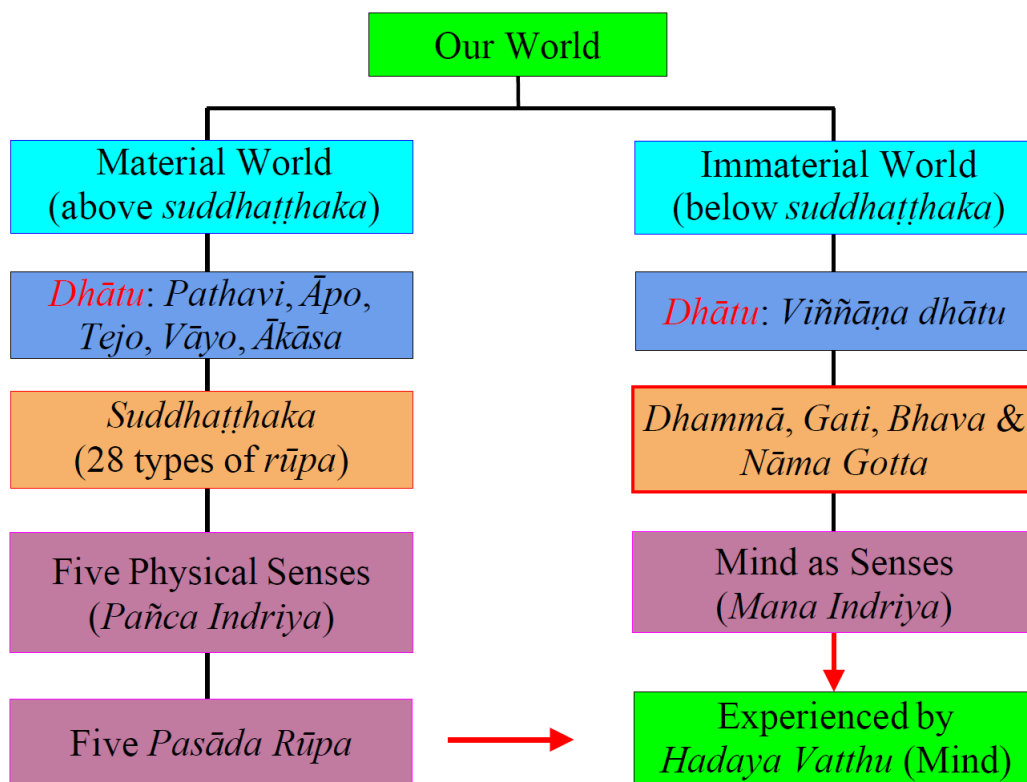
Our World

Material World (above suddhaṭṭhaka)

Dhātu: Pathavi, Āpo, Tejo, Vāyo, Ākāsa

Suddhaṭṭhaka (28 types of rūpa)

Five Physical Senses (Pañca Indriya)

Five Pasāda Rūpa

Immaterial World (below suddhaṭṭhaka)

Dhātu: Viññāṇa dhātu

Dhammā, Gati, Bhava & Nāma Gotta

Mind as Senses (Mana Indriya)

Experienced by Hadaya Vatthu (Mind)